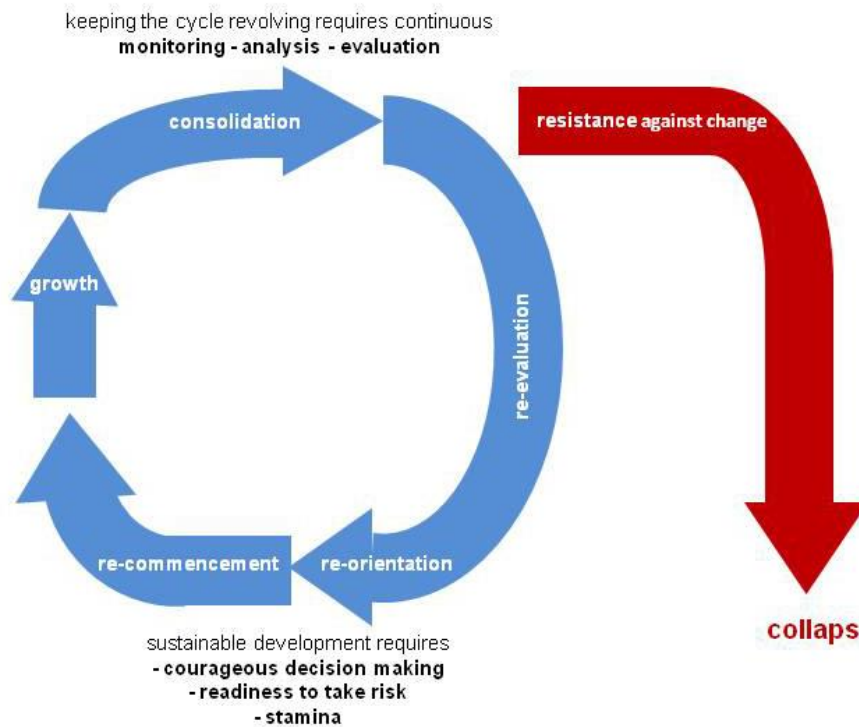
keeping the cycle revolving requires continuous
**monitoring - analysis - evaluation**

consolidation

resistance against change

growth

re-evaluation

re-commencement

re-orientation

collaps

sustainable development requires
- courageous decision making
- readiness to take risk
- stamina